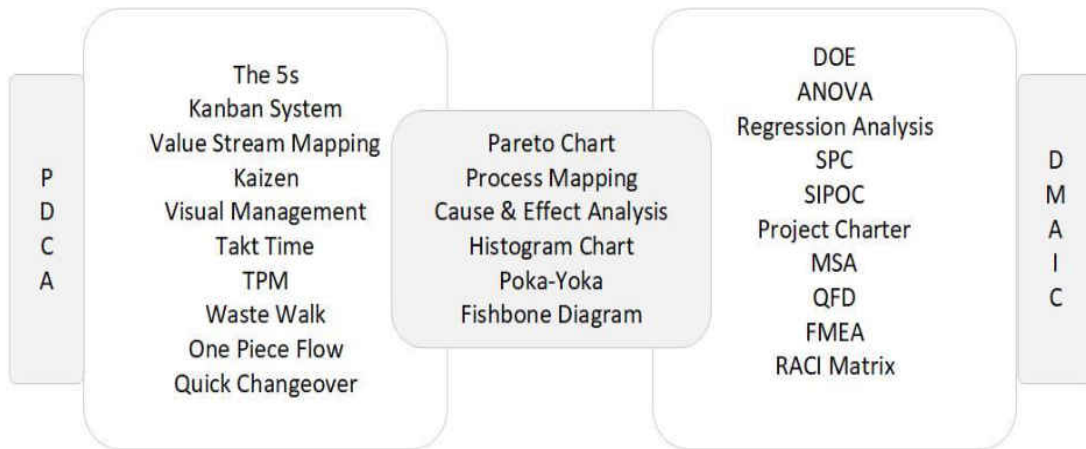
P
D
C
A

The 5s
Kanban System
Value Stream Mapping
Kaizen
Visual Management
Takt Time
TPM
Waste Walk
One Piece Flow
Quick Changeover

Pareto Chart
Process Mapping
Cause & Effect Analysis
Histogram Chart
Poka-Yoka
Fishbone Diagram

DOE
ANOVA
Regression Analysis
SPC
SIPOC
Project Charter
MSA
QFD
FMEA
RACI Matrix

D
M
A
I
C